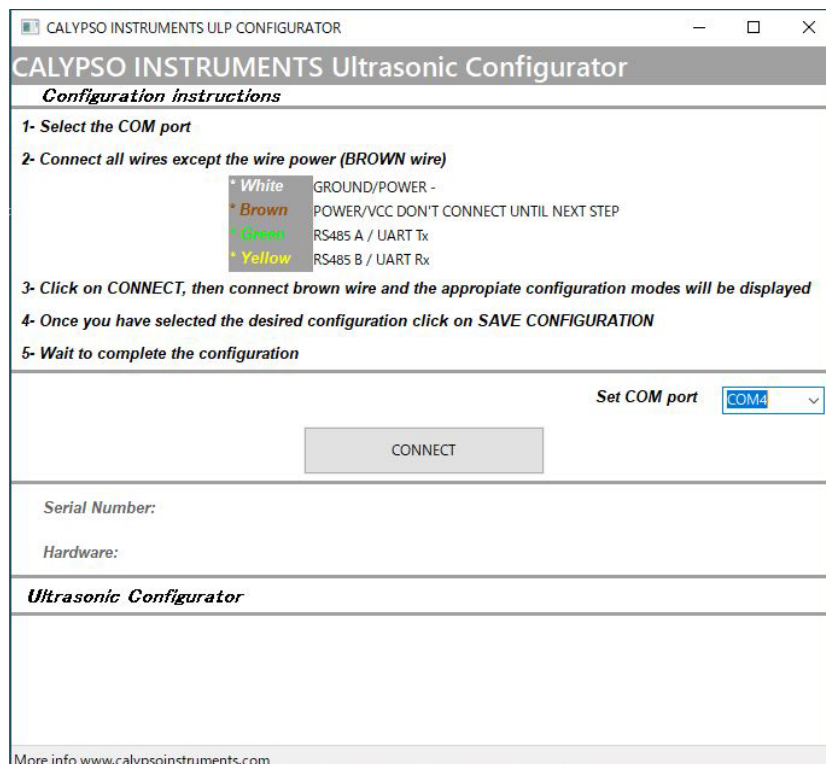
CALYPSO INSTRUMENTS ULP CONFIGURATOR

CALYPSO INSTRUMENTS Ultrasonic Configurator

Configuration instructions

1- Select the COM port

2- Connect all wires except the wire power (BROWN wire)

| | |
|---|---|
| * White | GROUND/POWER - |
| * Brown | POWER/VCC DON'T CONNECT UNTIL NEXT STEP |
| * Green | RS485 A / UART Tx |
| * Yellow | RS485 B / UART Rx |

3- Click on CONNECT, then connect brown wire and the appropiate configuration modes will be displayed

4- Once you have selected the desired configuration click on SAVE CONFIGURATION

5- Wait to complete the configuration

Set COM port COM4

CONNECT

Serial Number:

Hardware:

Ultrasonic Configurator

More info www.calypsoinstruments.com